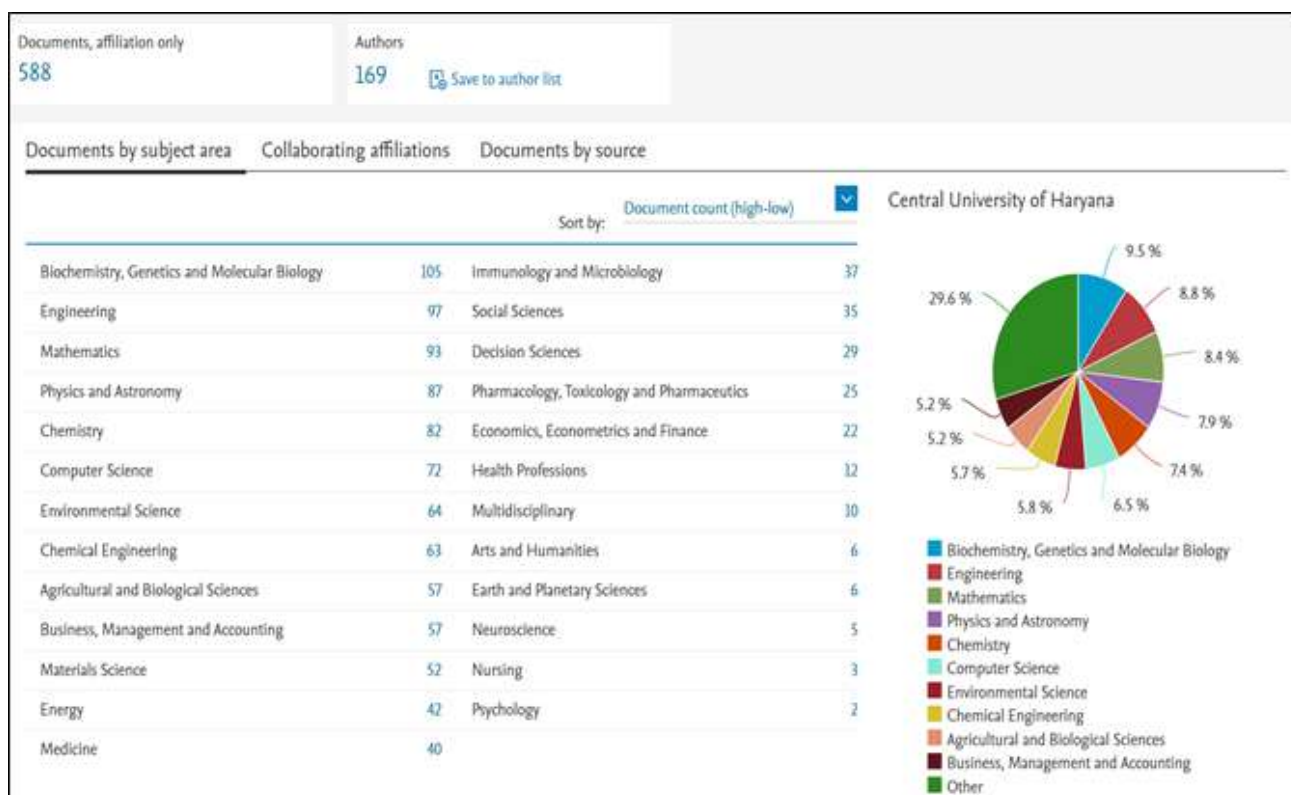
Documents, affiliation only
588

Authors
169
Save to author list

Documents by subject area
Collaborating affiliations
Documents by source

Sort by: Document count (high-low)

| | | | |
|---|---|---|---|
| Biochemistry, Genetics and Molecular Biology | 105 | Immunology and Microbiology | 37 |
| Engineering | 97 | Social Sciences | 35 |
| Mathematics | 93 | Decision Sciences | 29 |
| Physics and Astronomy | 87 | Pharmacology, Toxicology and Pharmaceutics | 25 |
| Chemistry | 82 | Economics, Econometrics and Finance | 22 |
| Computer Science | 72 | Health Professions | 12 |
| Environmental Science | 64 | Multidisciplinary | 10 |
| Chemical Engineering | 63 | Arts and Humanities | 6 |
| Agricultural and Biological Sciences | 57 | Earth and Planetary Sciences | 6 |
| Business, Management and Accounting | 57 | Neuroscience | 5 |
| Materials Science | 52 | Nursing | 3 |
| Energy | 42 | Psychology | 2 |
| Medicine | 40 | | |

Central University of Haryana

9.5 %
8.8 %
29.6 %
8.4 %
5.2 %
7.9 %
5.2 %
5.7 %
7.4 %
5.8 %
6.5 %

Biochemistry, Genetics and Molecular Biology
Engineering
Mathematics
Physics and Astronomy
Chemistry
Computer Science
Environmental Science
Chemical Engineering
Agricultural and Biological Sciences
Business, Management and Accounting
Other